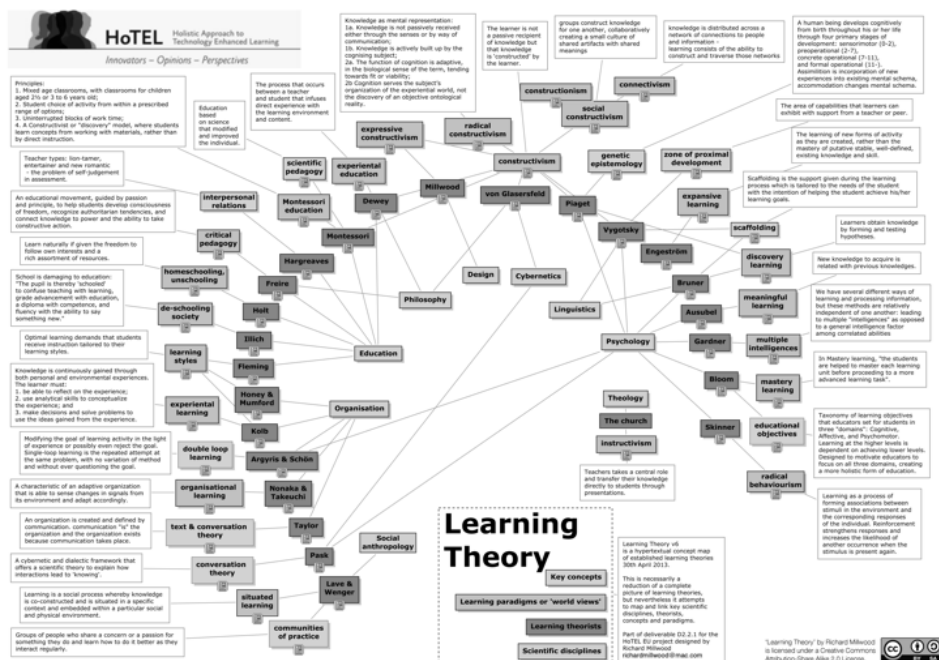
HoTEL Holistic Approach to Technology Enhanced Learning

Innovators – Opinions – Perspectives

Principles:
1. Mixed age classrooms, with classrooms for children aged 2½ or 3 to 6 years old;
2. Student choice of activity from within a prescribed range of options;
3. Uninterrupted blocks of work time;
4. A Constructivist or "discovery" model, where students learn concepts from working with materials, rather than by direct instruction.

Education based on science that modified and improved the individual.

The process that occurs between a teacher and student that infuses direct experience with the learning environment and content.

Knowledge as mental representation:
1a. Knowledge is not passively received either through the senses or by way of communication;
1b. Knowledge is actively built up by the cognising subject;
2a. The function of cognition is adaptive, in the biological sense of the term, tending towards fit or viability;
2b Cognition serves the subject's organization of the experiential world, not the discovery of an objective ontological reality.

The learner is not a passive recipient of knowledge but that knowledge is 'constructed' by the learner.

groups construct knowledge for one another, collaboratively creating a small culture of shared artifacts with shared meanings

knowledge is distributed across a network of connections to people and information - learning consists of the ability to construct and traverse those networks

A human being develops cognitively from birth throughout his or her life through four primary stages of development: sensorimotor (0-2), preoperational (2-7), concrete operational (7-11), and formal operational (11-). Assimilation is incorporation of new experiences into existing mental schema, accommodation changes mental schema.

connectivism
constructionism
social constructivism
radical constructivism
expressive constructivism
constructivism
genetic epistemology
zone of proximal development
scientific pedagogy
experiential education
Millwood
von Glasersfeld
Piaget
Dewey
Montessori education
Montessori

The area of capabilities that learners can exhibit with support from a teacher or peer.

The learning of new forms of activity as they are created, rather than the mastery of putative stable, well-defined, existing knowledge and skill.

expansive learning

Scaffolding is the support given during the learning process which is tailored to the needs of the student with the intention of helping the student achieve his/her learning goals.

scaffolding
Vygotsky
Engeström

Learners obtain knowledge by forming and testing hypotheses.

discovery learning

New knowledge to acquire is related with previous knowledges.

Bruner
meaningful learning
Ausubel

We have several different ways of learning and processing information, but these methods are relatively independent of one another: leading to multiple "intelligences" as opposed to a general intelligence factor among correlated abilities

Gardner
multiple intelligences

In Mastery learning, "the students are helped to master each learning unit before proceeding to a more advanced learning task".

Bloom
mastery learning

Taxonomy of learning objectives that educators set for students in three "domains": Cognitive, Affective, and Psychomotor. Learning at the higher levels is dependent on achieving lower levels. Designed to motivate educators to focus on all three domains, creating a more holistic form of education.

Skinner
educational objectives
radical behaviourism

Learning as a process of forming associations between stimuli in the environment and the corresponding responses of the individual. Reinforcement strengthens responses and increases the likelihood of another occurrence when the stimulus is present again.

Teacher types: lion-tamer, entertainer and new romantic - the problem of self-judgement in assessment.

interpersonal relations

An educational movement, guided by passion and principle, to help students develop consciousness of freedom, recognize authoritarian tendencies, and connect knowledge to power and the ability to take constructive action.

critical pedagogy
Hargreaves
Freire

Learn naturally if given the freedom to follow own interests and a rich assortment of resources.

homeschooling, unschooling

School is damaging to education: "The pupil is thereby 'schooled' to confuse teaching with learning, grade advancement with education, a diploma with competence, and fluency with the ability to say something new."

de-schooling society
Holt
Illich
Design
Cybernetics
Philosophy
Linguistics
Psychology
Education

Optimal learning demands that students receive instruction tailored to their learning styles.

learning styles
Fleming
Honey & Mumford

Knowledge is continuously gained through both personal and environmental experiences. The learner must:
1. be able to reflect on the experience;
2. use analytical skills to conceptualize the experience; and
3. make decisions and solve problems to use the ideas gained from the experience.

experiential learning
Kolb
Organisation
Theology
The church
instructivism

Teachers takes a central role and transfer their knowledge directly to students through presentations.

Modifying the goal of learning activity in the light of experience or possibly even reject the goal. Single-loop learning is the repeated attempt at the same problem, with no variation of method and without ever questioning the goal.

double loop learning
Argyris & Schön

A characteristic of an adaptive organization that is able to sense changes in signals from its environment and adapt accordingly.

organisational learning
Nonaka & Takeuchi

An organization is created and defined by communication, communication "is" the organization and the organization exists because communication takes place.

text & conversation theory
Taylor
Pask
Social anthropology

A cybernetic and dialectic framework that offers a scientific theory to explain how interactions lead to 'knowing'.

conversation theory
Lave & Wenger

Learning is a social process whereby knowledge is co-constructed and is situated in a specific context and embedded within a particular social and physical environment.

situated learning

Groups of people who share a concern or a passion for something they do and learn how to do it better as they interact regularly.

communities of practice

Learning Theory

Key concepts
Learning paradigms or 'world views'
Learning theorists
Scientific disciplines

Learning Theory v6 is a hypertextual concept map of established learning theories 30th April 2013.

This is necessarily a reduction of a complete picture of learning theories, but nevertheless it attempts to map and link key scientific disciplines, theorists, concepts and paradigms.

Part of deliverable D2.2.1 for the HoTEL EU project designed by Richard Millwood
richardmillwood@mac.com

'Learning Theory' by Richard Millwood is licensed under a Creative Commons Attribution-Share Alike 2.0 License